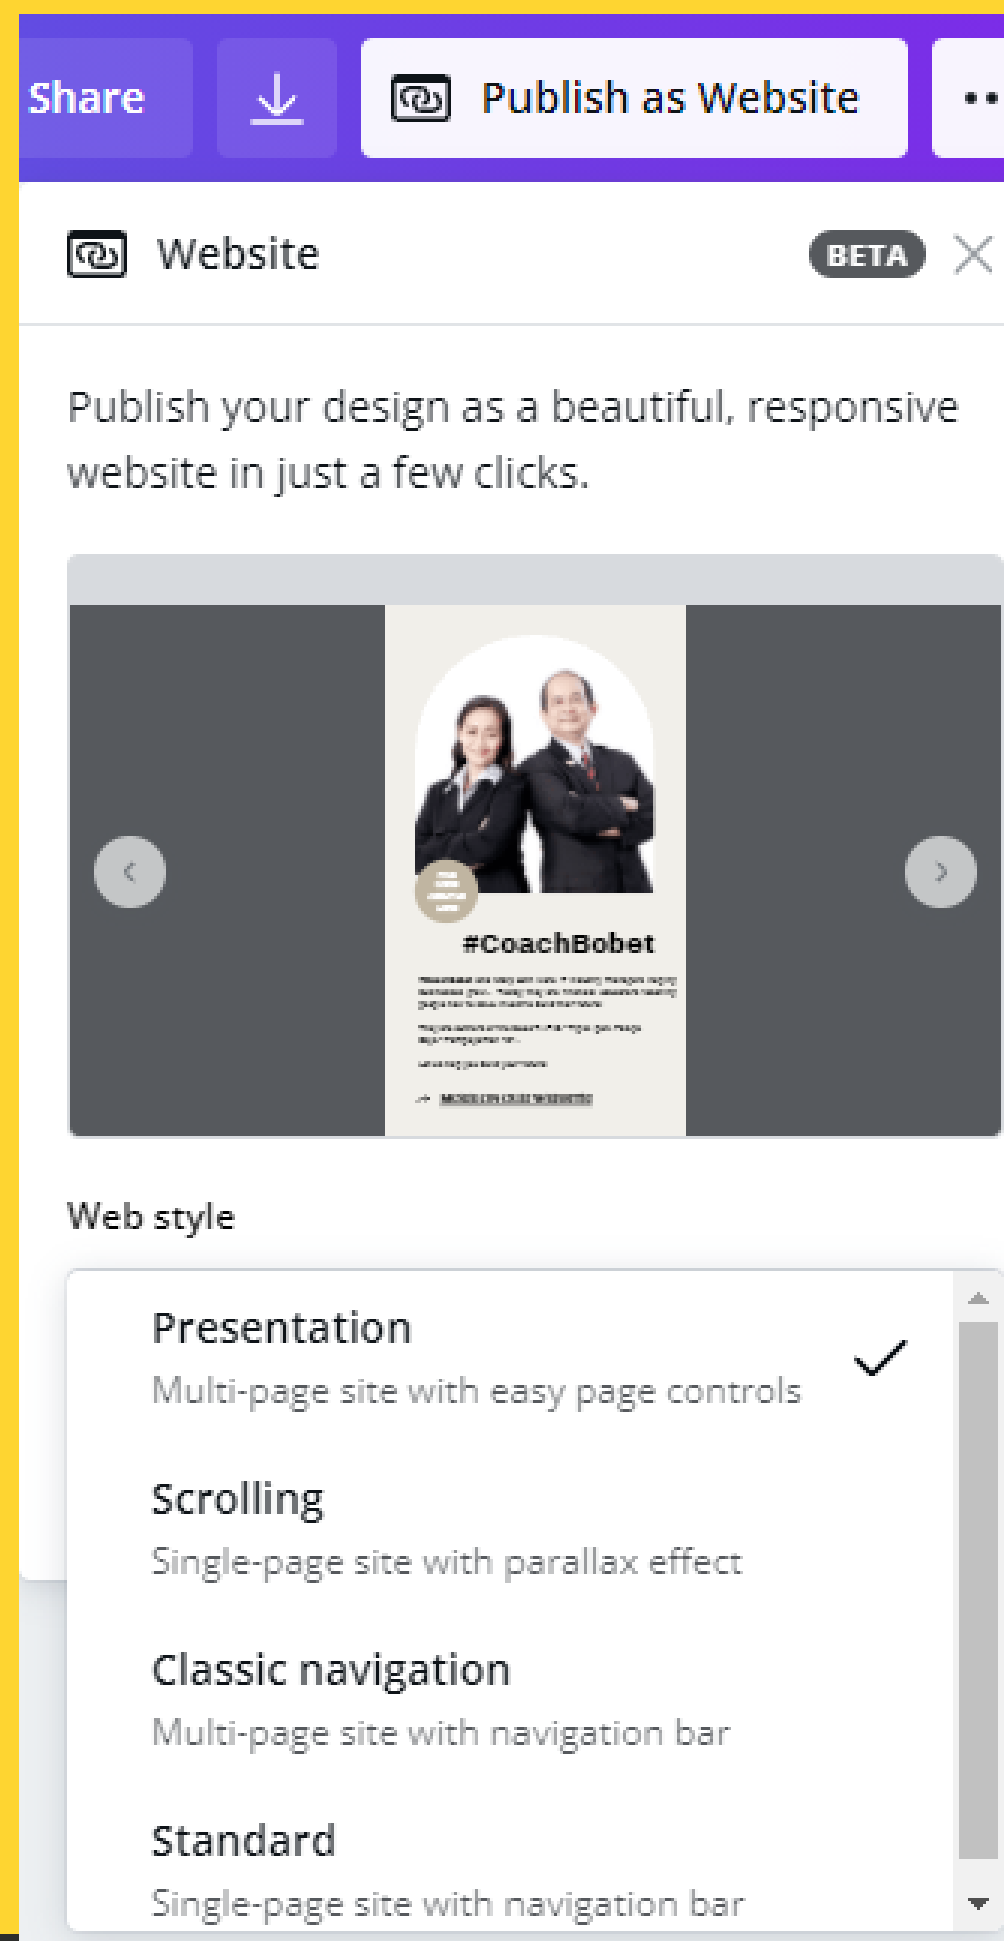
Share

Publish as Website

Website

BETA

Publish your design as a beautiful, responsive website in just a few clicks.

#CoachBobet

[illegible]

Web style

Presentation

Multi-page site with easy page controls

Scrolling

Single-page site with parallax effect

Classic navigation

Multi-page site with navigation bar

Standard

Single-page site with navigation bar